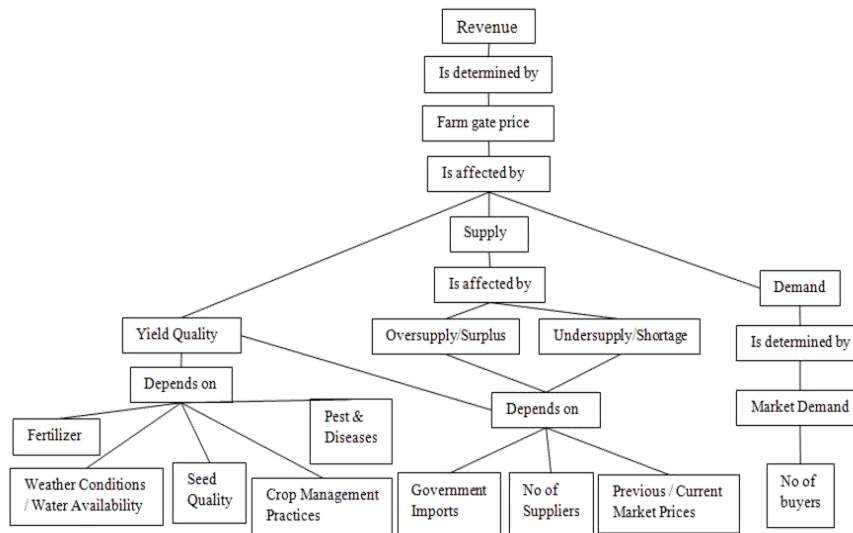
Revenue

Is determined by

Farm gate price

Is affected by

Supply

Is affected by

Demand

Yield Quality

Oversupply/Surplus

Undersupply/Shortage

Is determined by

Depends on

Pest & Diseases

Depends on

Market Demand

Fertilizer

Weather Conditions / Water Availability

Seed Quality

Crop Management Practices

Government Imports

No of Suppliers

Previous / Current Market Prices

No of buyers